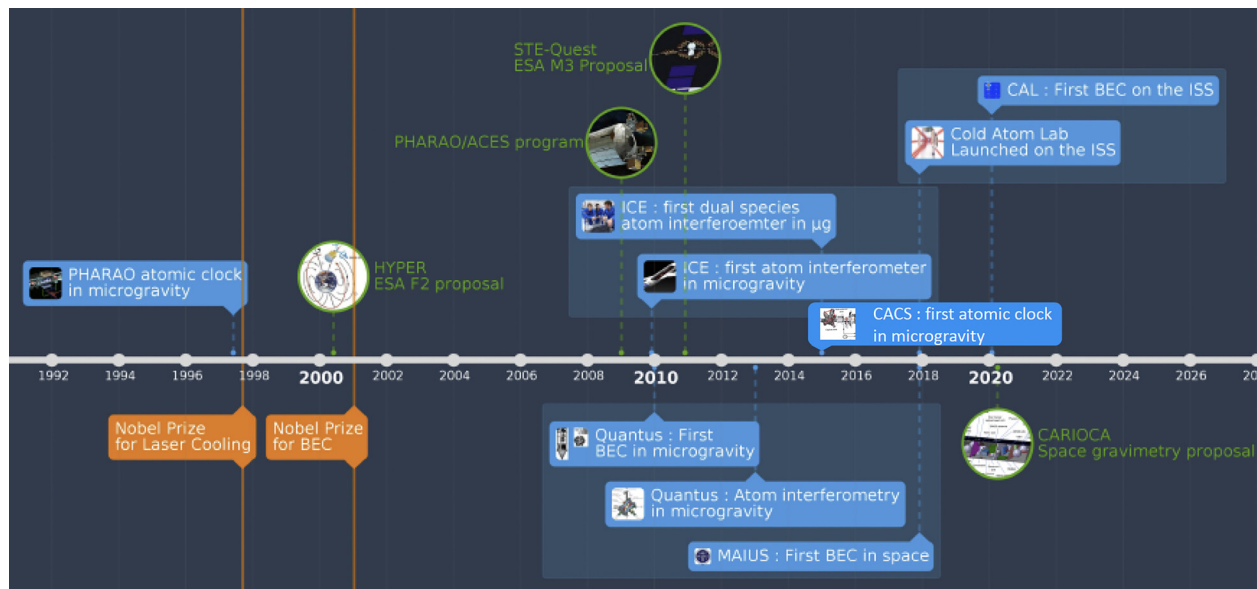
STE-Quest
ESA M3 Proposal

CAL : First BEC on the ISS

Cold Atom Lab
Launched on the ISS

PHARAO/ACES program

ICE : first dual species
atom interferoemter in µg

PHARAO atomic clock
in microgravity

HYPER
ESA F2 proposal

ICE : first atom interferometer
in microgravity

CACS : first atomic clock
in microgravity

1992 1994 1996 1998 2000 2002 2004 2006 2008 2010 2012 2014 2016 2018 2020 2022 2024 2026 20

Nobel Prize
for Laser Cooling

Nobel Prize
for BEC

Quantus : First
BEC in microgravity

CARIOCA
Space gravimetry proposal

Quantus : Atom interferometry
in microgravity

MAIUS : First BEC in space